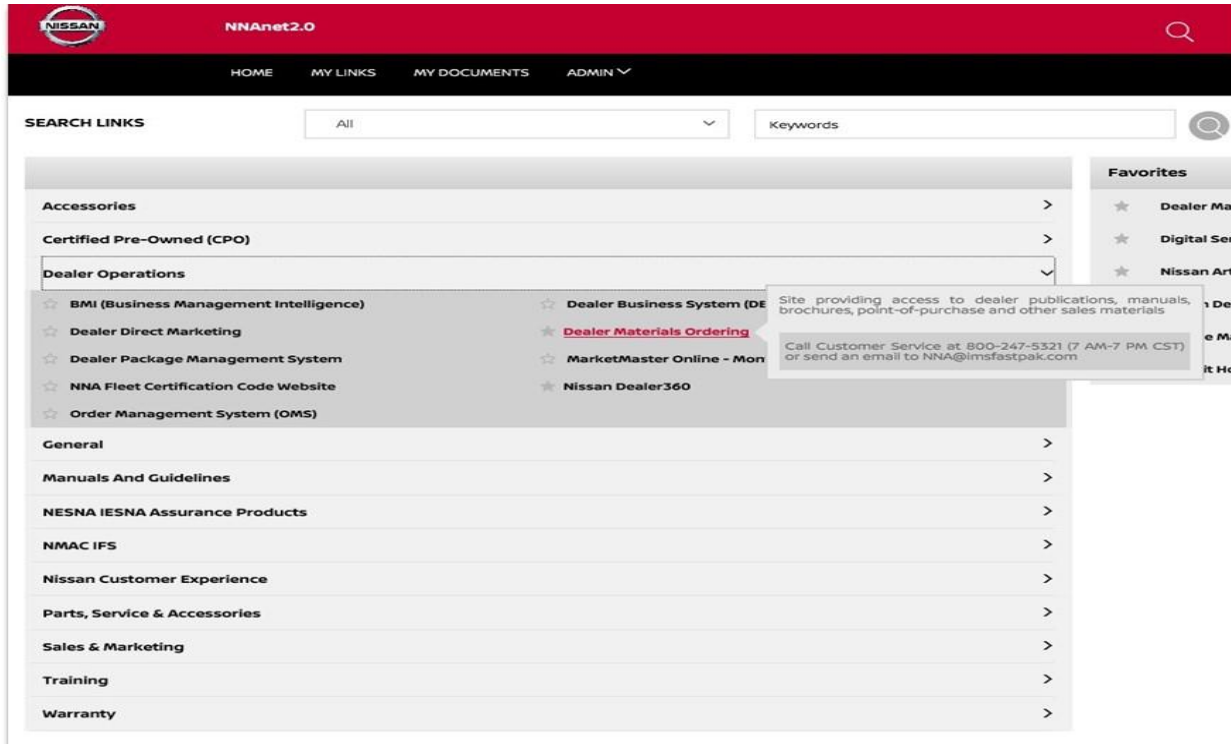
NISSAN NNAnet2.0

HOME MY LINKS MY DOCUMENTS ADMIN

SEARCH LINKS All Keywords

Favorites
Dealer Ma
Digital Se
Nissan Ar
n De
e M
it H

Accessories >
Certified Pre-Owned (CPO) >
Dealer Operations

BMI (Business Management Intelligence)
Dealer Business System (DE
Dealer Direct Marketing
Dealer Materials Ordering
Dealer Package Management System
MarketMaster Online - Mon
NNA Fleet Certification Code Website
Nissan Dealer360
Order Management System (OMS)

Site providing access to dealer publications, manuals, brochures, point-of-purchase and other sales materials

Call Customer Service at 800-247-5321 (7 AM-7 PM CST) or send an email to NNA@imsfastpak.com

General >
Manuals And Guidelines >
NESNA IESNA Assurance Products >
NMAC IFS >
Nissan Customer Experience >
Parts, Service & Accessories >
Sales & Marketing >
Training >
Warranty >